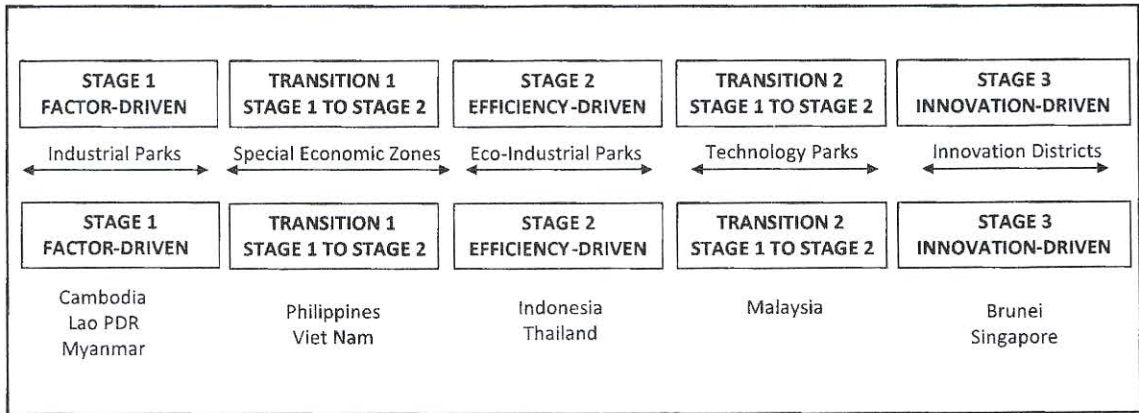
STAGE 1
FACTOR-DRIVEN

TRANSITION 1
STAGE 1 TO STAGE 2

STAGE 2
EFFICIENCY-DRIVEN

TRANSITION 2
STAGE 1 TO STAGE 2

STAGE 3
INNOVATION-DRIVEN

Industrial Parks

Special Economic Zones

Eco-Industrial Parks

Technology Parks

Innovation Districts

STAGE 1
FACTOR-DRIVEN

TRANSITION 1
STAGE 1 TO STAGE 2

STAGE 2
EFFICIENCY-DRIVEN

TRANSITION 2
STAGE 1 TO STAGE 2

STAGE 3
INNOVATION-DRIVEN

Cambodia
Lao PDR
Myanmar

Philippines
Viet Nam

Indonesia
Thailand

Malaysia

Brunei
Singapore